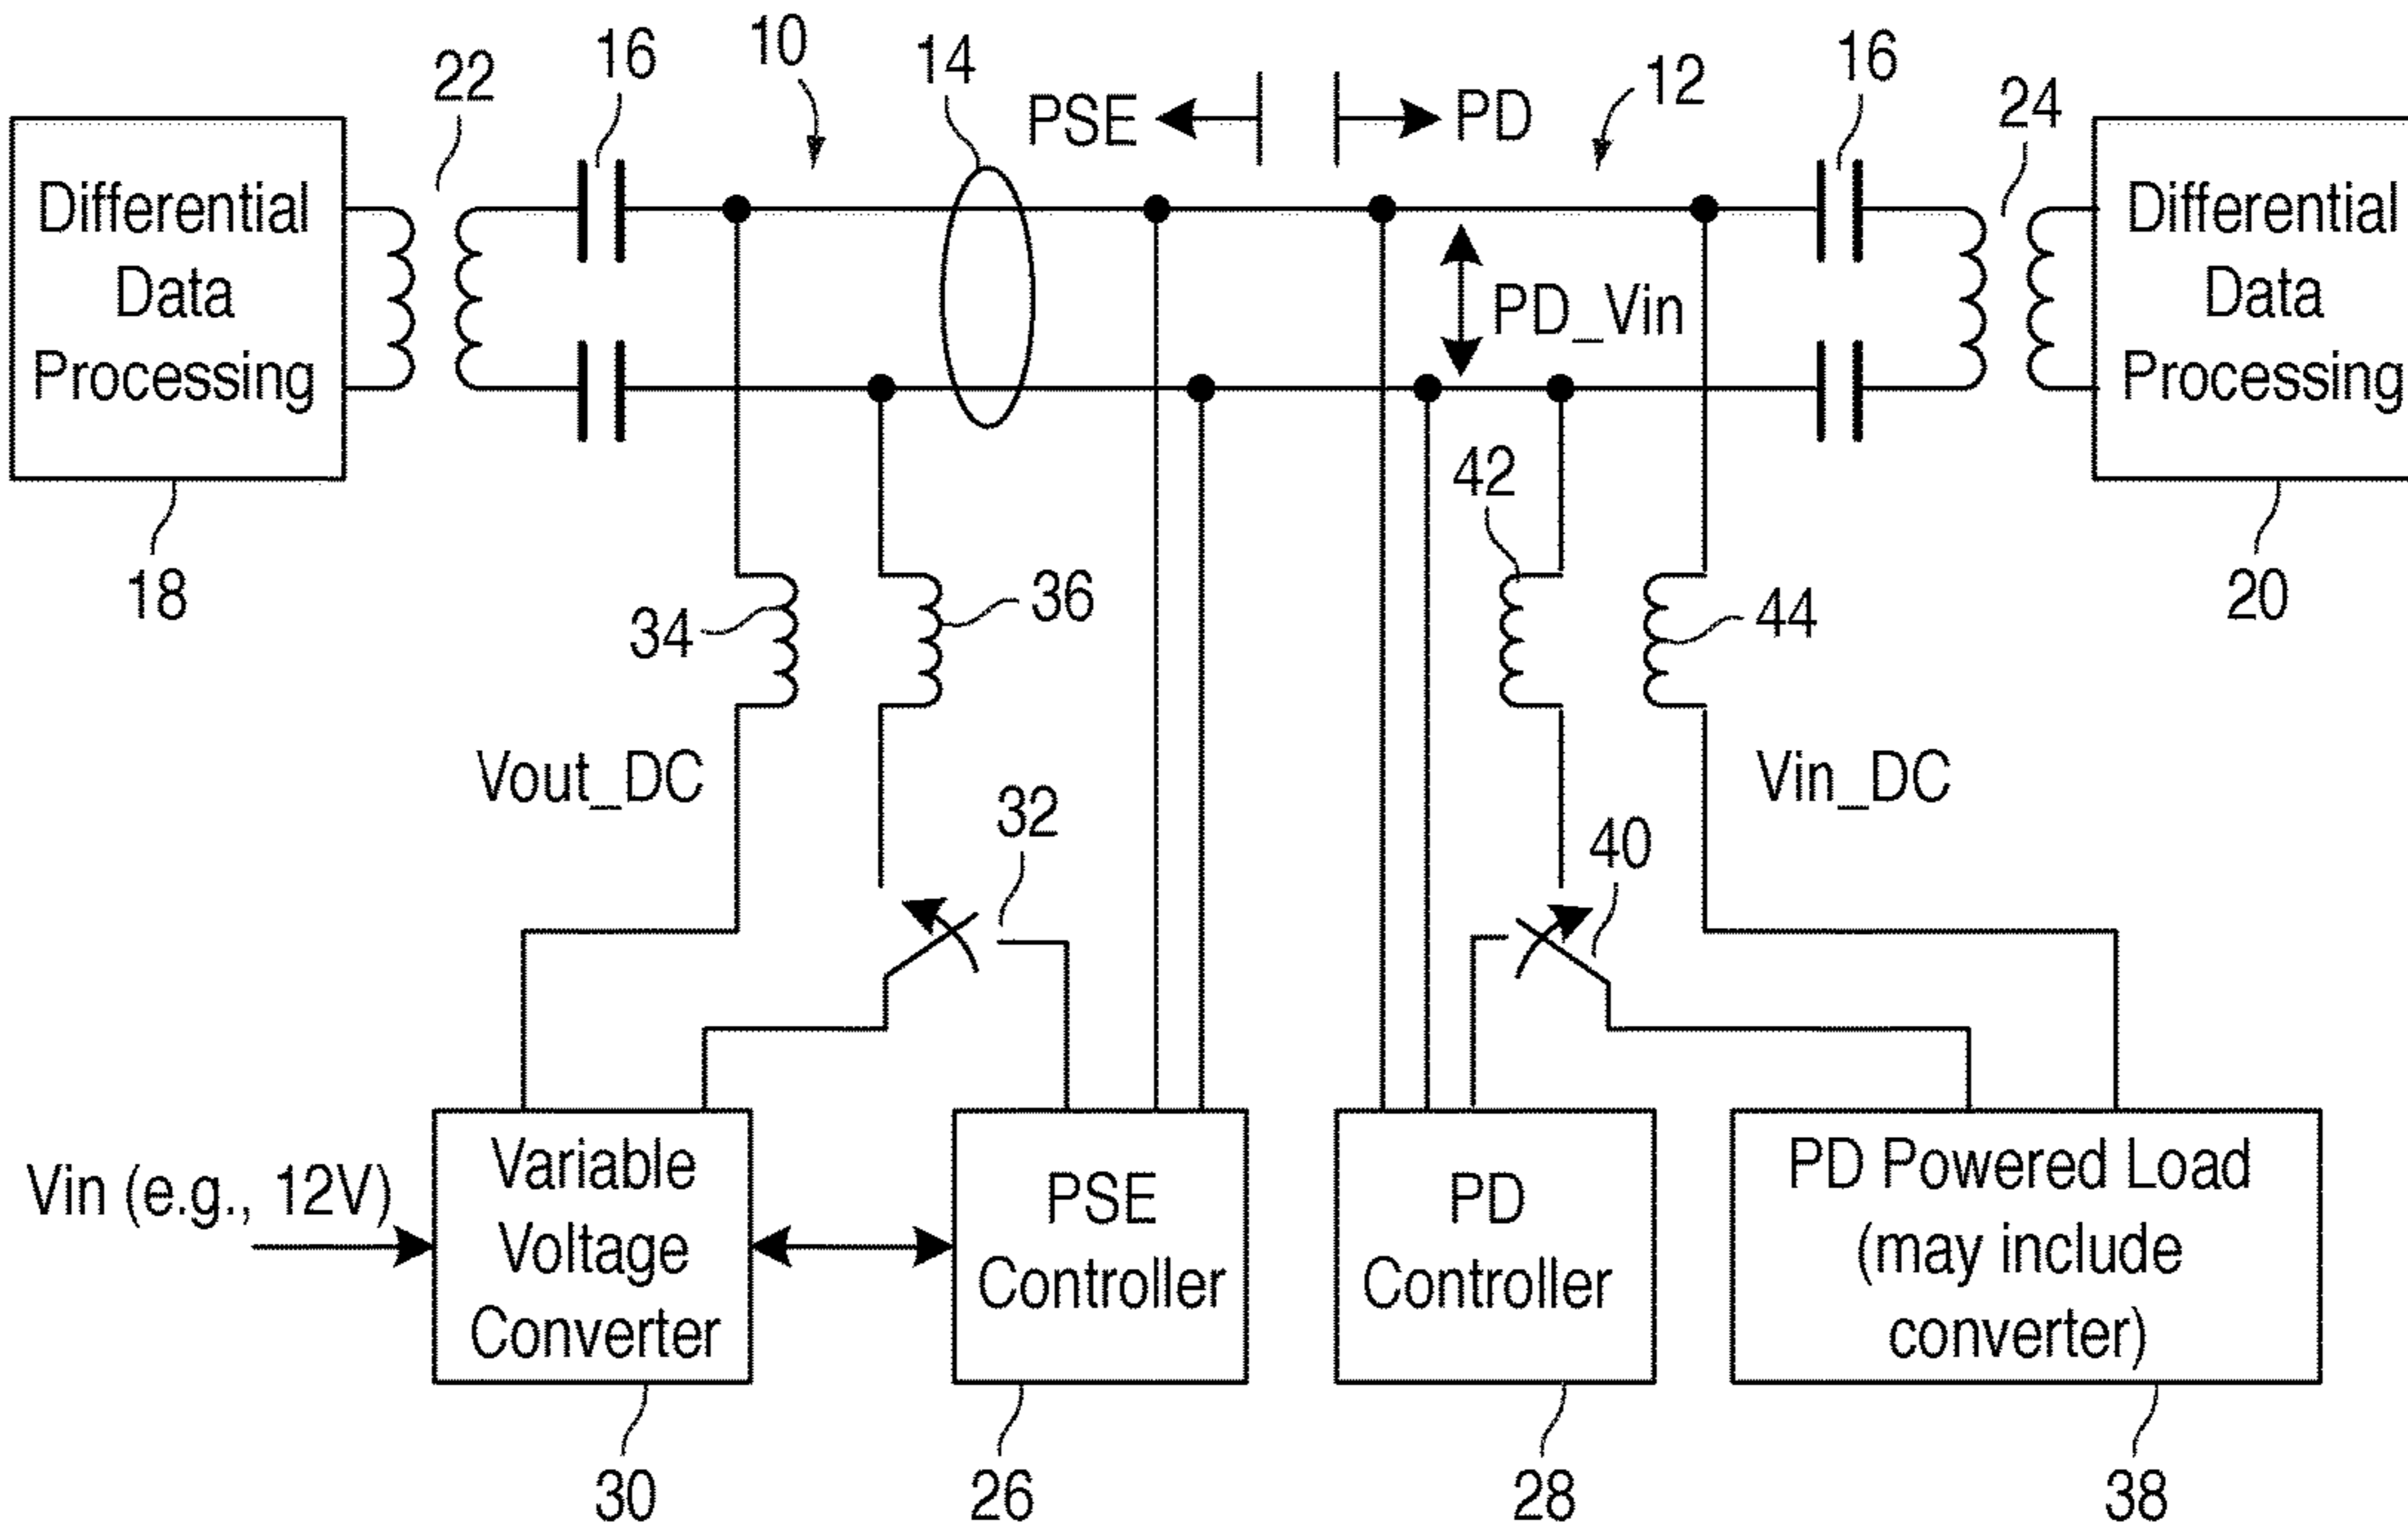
22
16
10
14
PSE
PD
12
16
24
Differential Data Processing
Differential Data Processing
PD_Vin
18
20
42
34
36
44
Vout_DC
Vin_DC
32
40
Vin (e.g., 12V)
Variable Voltage Converter
PSE Controller
PD Controller
PD Powered Load (may include converter)
30
26
28
38